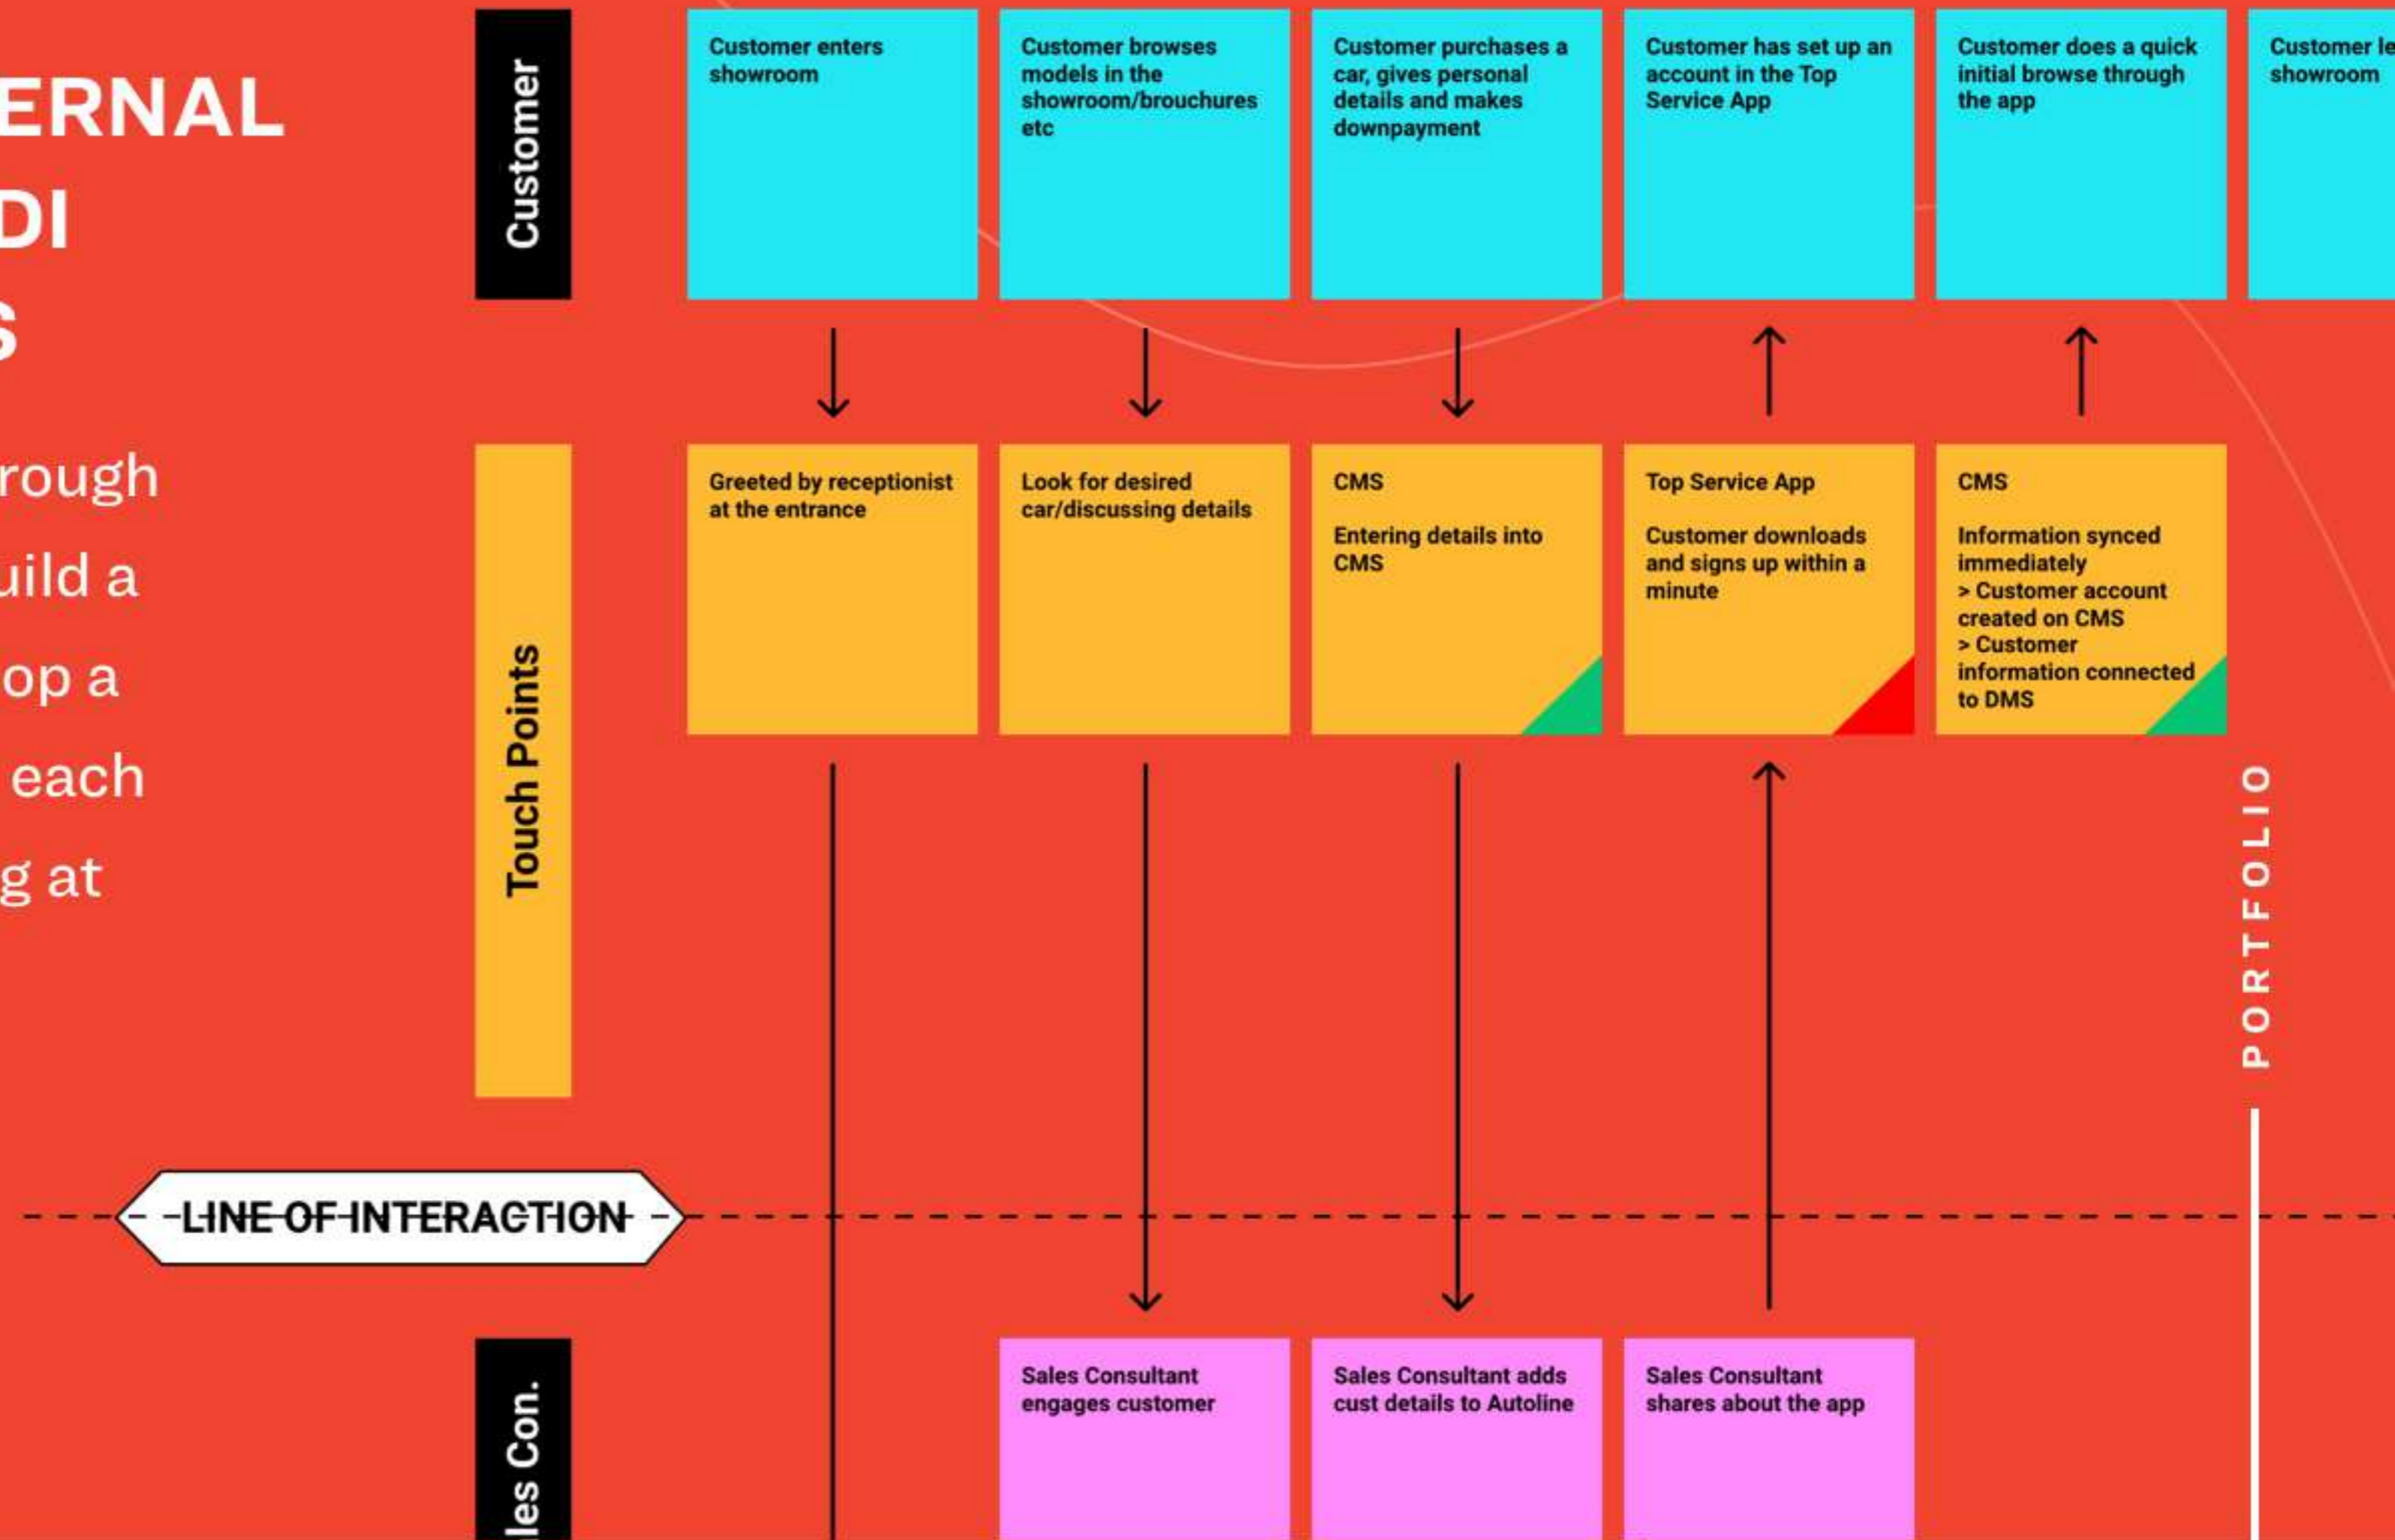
ERNAL
DI
S

rough
uild a
op a
each
g at

Customer

Customer enters showroom

Customer browses models in the showroom/brouchures etc

Customer purchases a car, gives personal details and makes downpayment

Customer has set up an account in the Top Service App

Customer does a quick initial browse through the app

Customer le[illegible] showroom

Touch Points

Greeted by receptionist at the entrance

Look for desired car/discussing details

CMS

Entering details into CMS

Top Service App

Customer downloads and signs up within a minute

CMS

Information synced immediately
> Customer account created on CMS
> Customer information connected to DMS

PORTFOLIO

LINE OF INTERACTION

les Con.

Sales Consultant engages customer

Sales Consultant adds cust details to Autoline

Sales Consultant shares about the app